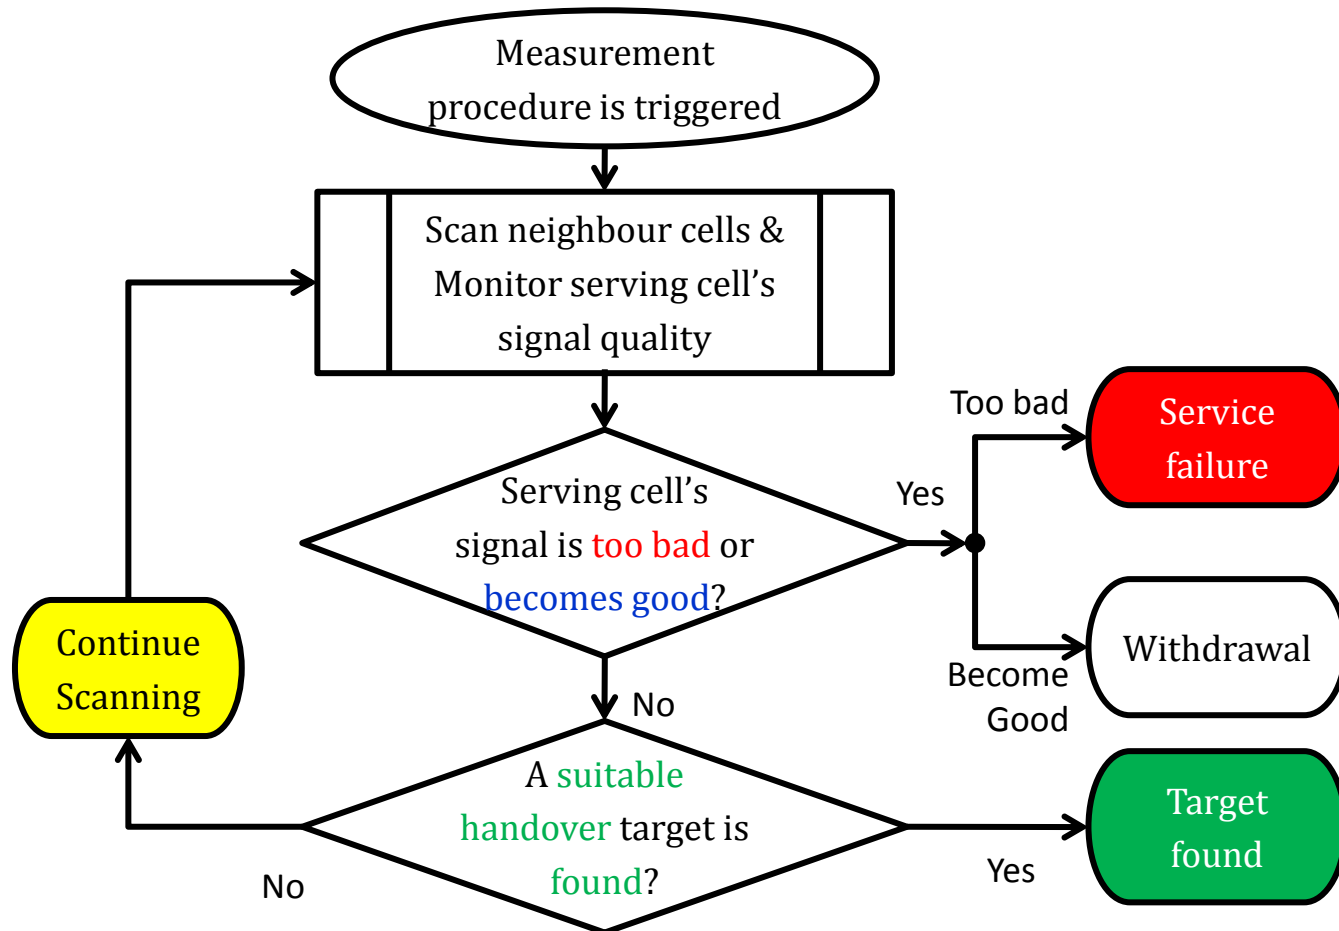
Measurement procedure is triggered

Scan neighbour cells & Monitor serving cell's signal quality

Serving cell's signal is too bad or becomes good?

Yes

Too bad

Service failure

Become Good

Withdrawal

No

Continue Scanning

A suitable handover target is found?

No

Yes

Target found